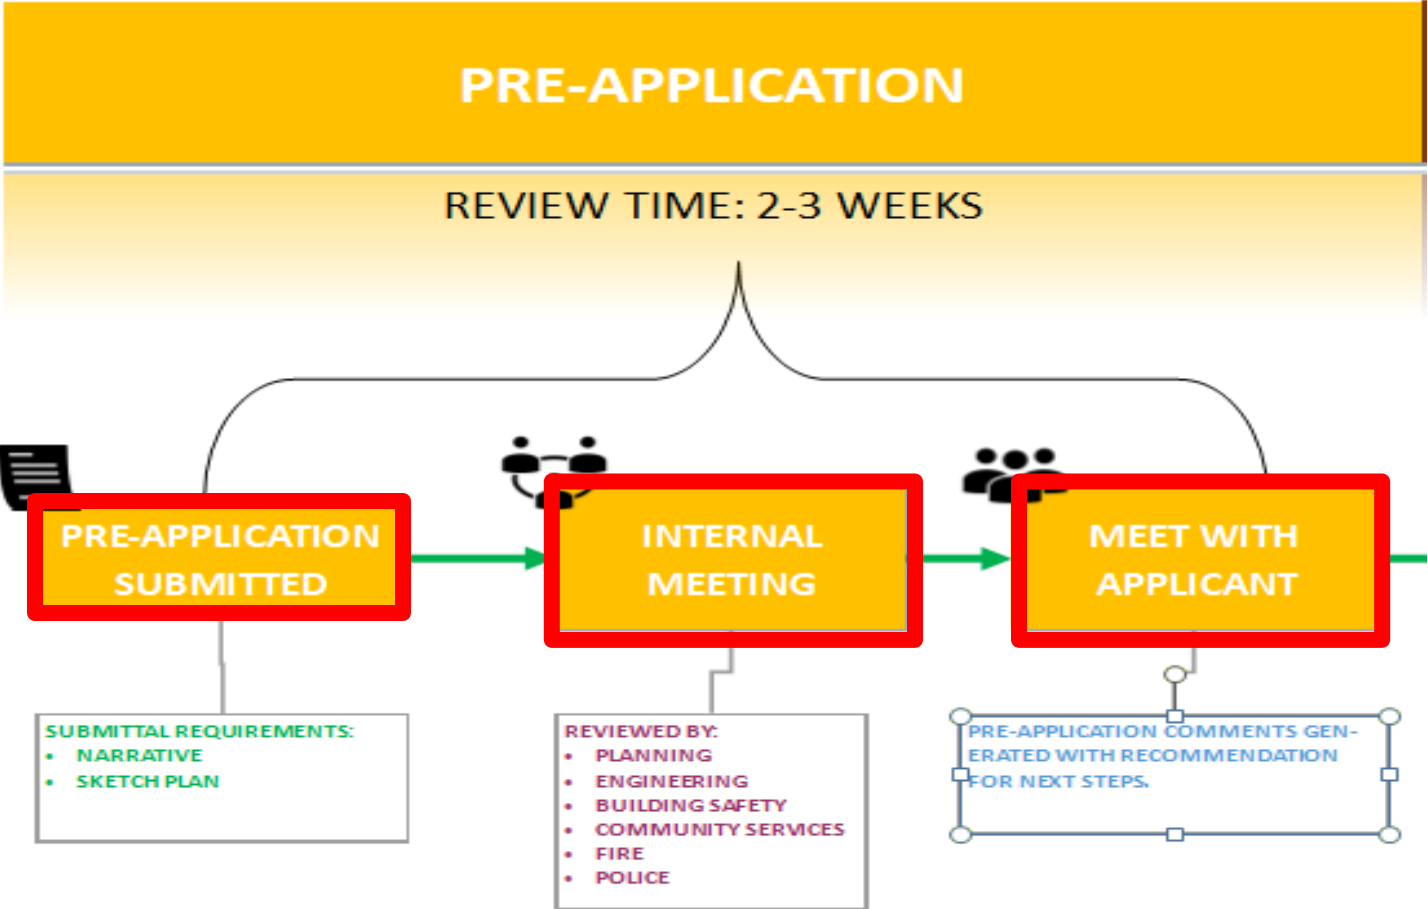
PRE-APPLICATION

REVIEW TIME: 2-3 WEEKS

PRE-APPLICATION SUBMITTED

INTERNAL MEETING

MEET WITH APPLICANT

SUBMITTAL REQUIREMENTS:
- NARRATIVE
- SKETCH PLAN

REVIEWED BY:
- PLANNING
- ENGINEERING
- BUILDING SAFETY
- COMMUNITY SERVICES
- FIRE
- POLICE

PRE-APPLICATION COMMENTS GENERATED WITH RECOMMENDATION FOR NEXT STEPS.